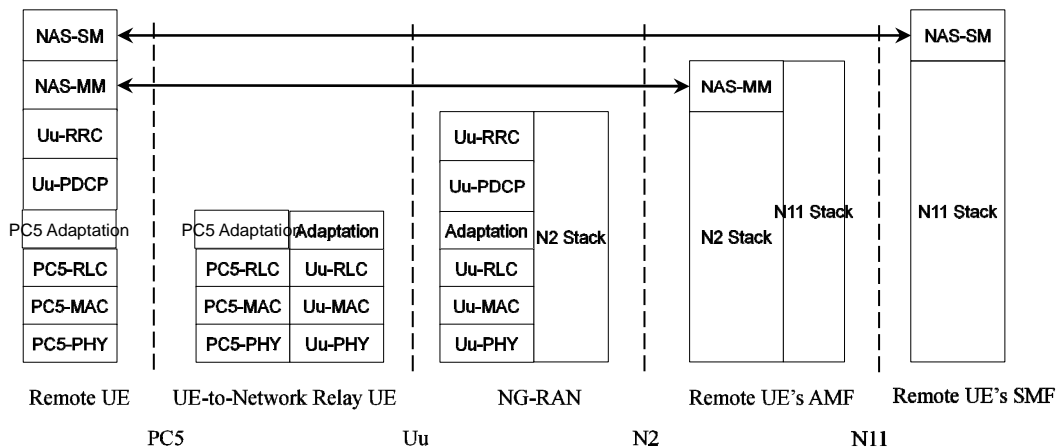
NAS-SM

NAS-MM

Uu-RRC

Uu-PDCP

PC5 Adaptation

PC5-RLC

PC5-MAC

PC5-PHY

PC5 Adaptation

Adaptation

PC5-RLC

Uu-RLC

PC5-MAC

Uu-MAC

PC5-PHY

Uu-PHY

Uu-RRC

Uu-PDCP

Adaptation

N2 Stack

Uu-RLC

Uu-MAC

Uu-PHY

NAS-MM

N11 Stack

N2 Stack

NAS-SM

N11 Stack

Remote UE

UE-to-Network Relay UE

NG-RAN

Remote UE's AMF

Remote UE's SMF

PC5

Uu

N2

N11